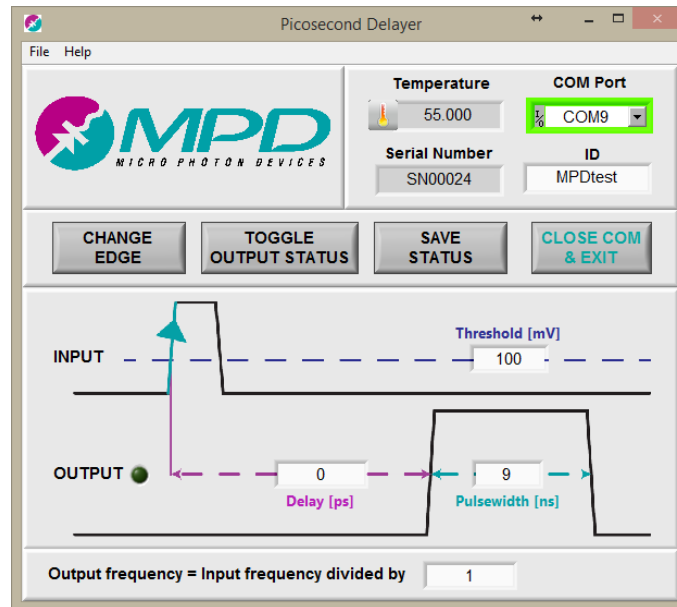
Picosecond Delayer

File Help

MPD
MICRO PHOTON DEVICES

Temperature
55.000

COM Port
COM9

Serial Number
SN00024

ID
MPDtest

CHANGE EDGE

TOGGLE OUTPUT STATUS

SAVE STATUS

CLOSE COM & EXIT

INPUT

Threshold [mV]
100

OUTPUT

0
Delay [ps]

9
Pulsewidth [ns]

Output frequency = Input frequency divided by 1